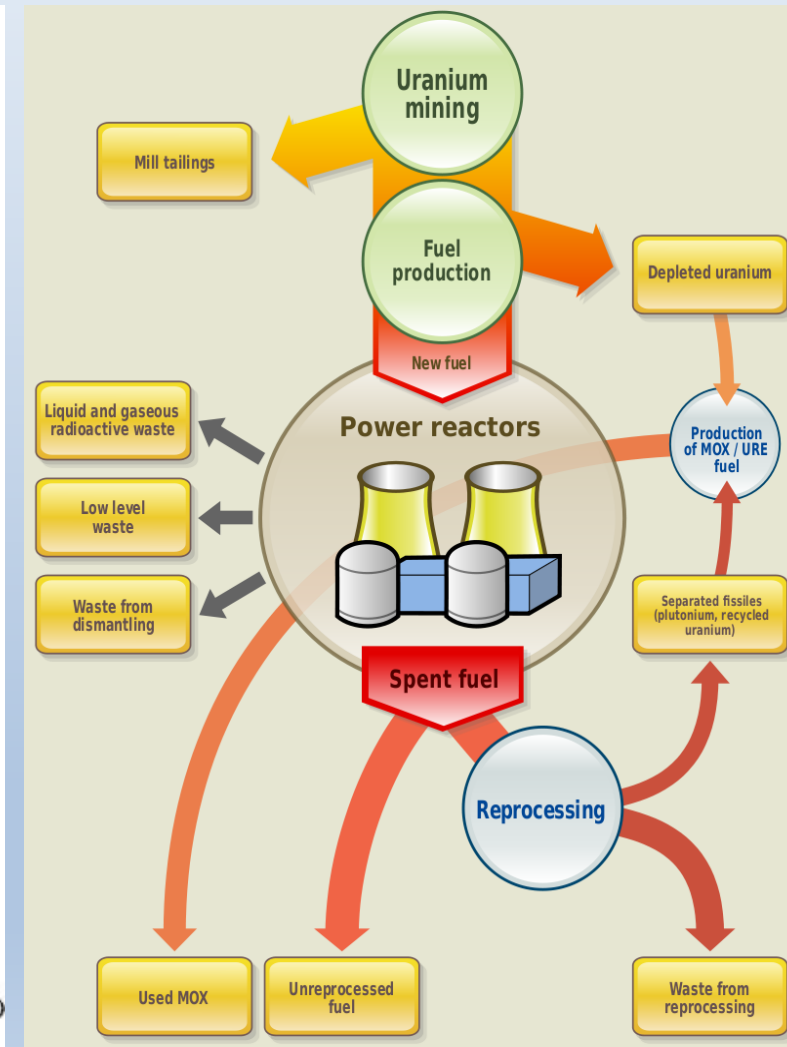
Uranium mining

Mill tailings

Fuel production

Depleted uranium

New fuel

Liquid and gaseous radioactive waste

Power reactors

Production of MOX / URE fuel

Low level waste

Waste from dismantling

Separated fissiles (plutonium, recycled uranium)

Spent fuel

Reprocessing

Used MOX

Unreprocessed fuel

Waste from reprocessing